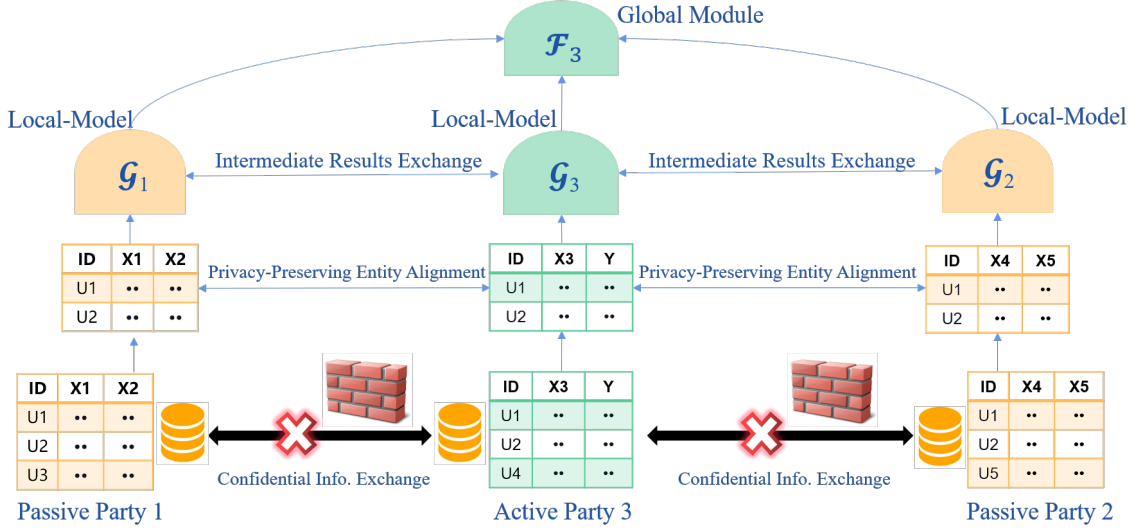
Global Module

$\mathcal{F}_3$

Local-Model

Local-Model

Local-Model

$\mathcal{G}_1$

Intermediate Results Exchange

$\mathcal{G}_3$

Intermediate Results Exchange

$\mathcal{G}_2$

| ID | X1 | X2 |
|---|---|---|
| U1 | •• | •• |
| U2 | •• | •• |

Privacy-Preserving Entity Alignment

| ID | X3 | Y |
|---|---|---|
| U1 | •• | •• |
| U2 | •• | •• |

Privacy-Preserving Entity Alignment

| ID | X4 | X5 |
|---|---|---|
| U1 | •• | •• |
| U2 | •• | •• |

| ID | X1 | X2 |
|---|---|---|
| U1 | •• | •• |
| U2 | •• | •• |
| U3 | •• | •• |

| ID | X3 | Y |
|---|---|---|
| U1 | •• | •• |
| U2 | •• | •• |
| U4 | •• | •• |

| ID | X4 | X5 |
|---|---|---|
| U1 | •• | •• |
| U2 | •• | •• |
| U5 | •• | •• |

Confidential Info. Exchange

Confidential Info. Exchange

Passive Party 1

Active Party 3

Passive Party 2